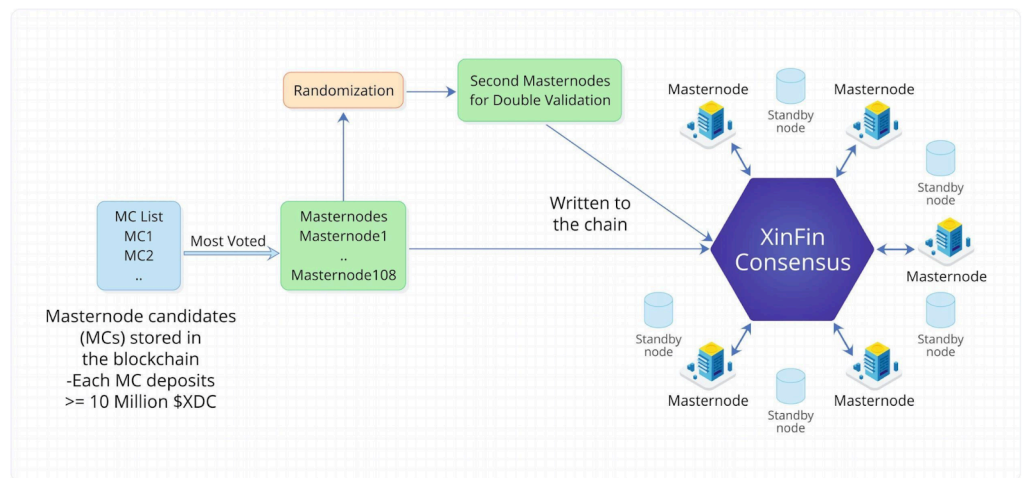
Randomization

Second Masternodes for Double Validation

Masternode

Standby node

Masternode

Standby node

MC List
MC1
MC2
..

Most Voted

Masternodes
Masternode1
..
Masternode108

Written to the chain

XinFin Consensus

Masternode

Masternode candidates (MCs) stored in the blockchain
-Each MC deposits >= 10 Million $XDC

Standby node

Standby node

Masternode

Standby node

Masternode